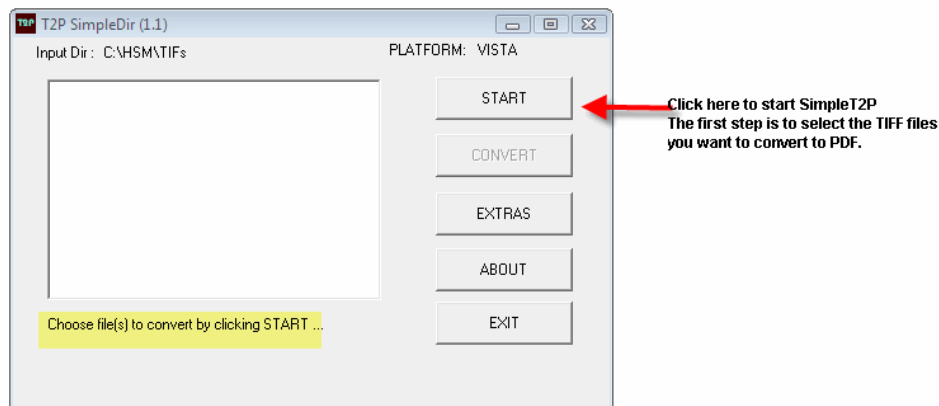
T2P T2P SimpleDir (1.1)

Input Dir : C:\HSM\TIFs

PLATFORM: VISTA

START

CONVERT

EXTRAS

ABOUT

EXIT

Choose file(s) to convert by clicking START ...

Click here to start SimpleT2P
The first step is to select the TIFF files you want to convert to PDF.